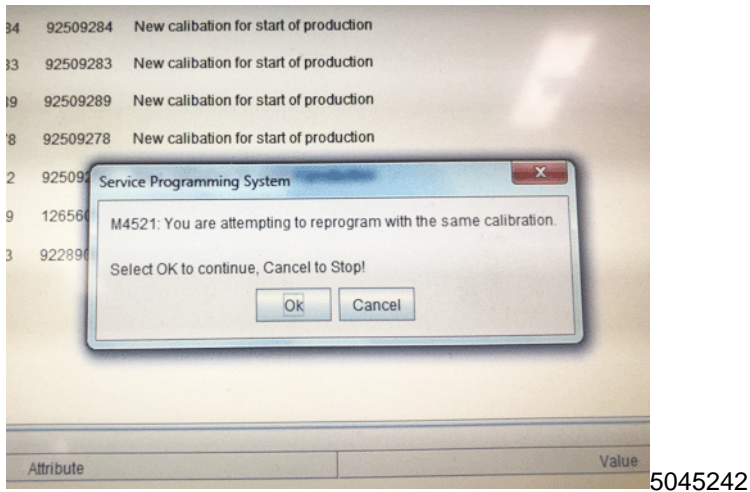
34 92509284 New calibation for start of production

33 92509283 New calibation for start of production

39 92509289 New calibation for start of production

78 92509278 New calibation for start of production

2 92509

9 126560

3 922890

Service Programming System

x

M4521: You are attempting to reprogram with the same calibration.

Select OK to continue, Cancel to Stop!

Ok Cancel

Attribute

Value

5045242